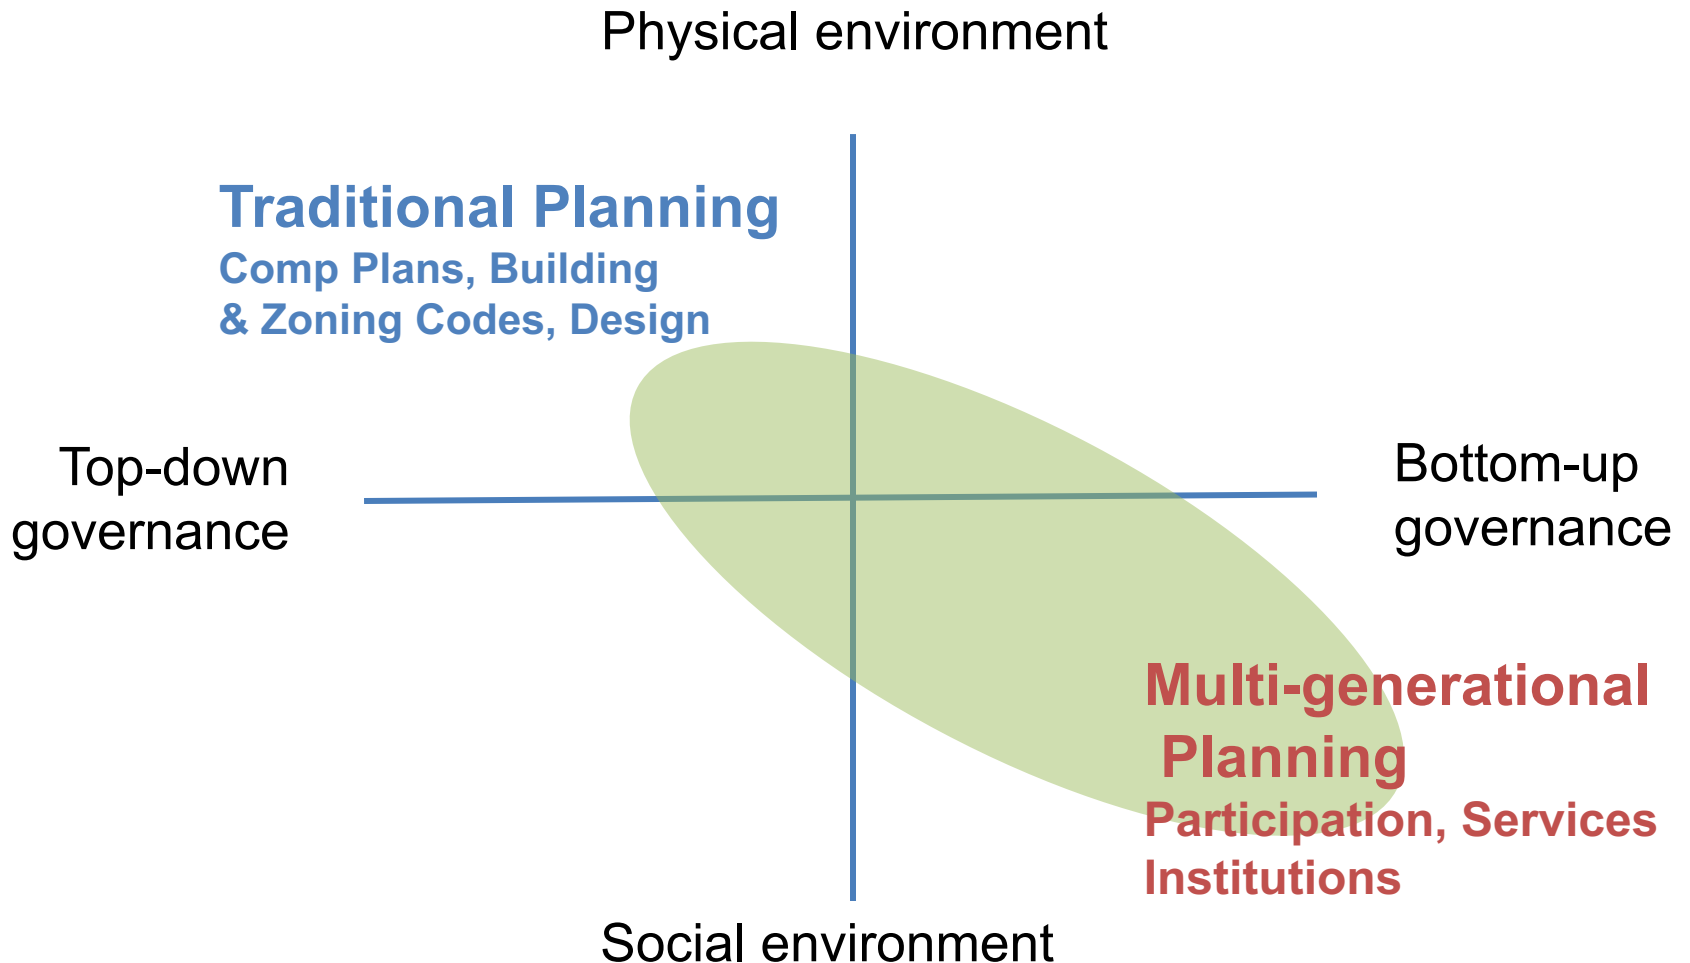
Physical environment

Traditional Planning
Comp Plans, Building & Zoning Codes, Design

Top-down governance

Bottom-up governance

Multi-generational Planning
Participation, Services Institutions

Social environment